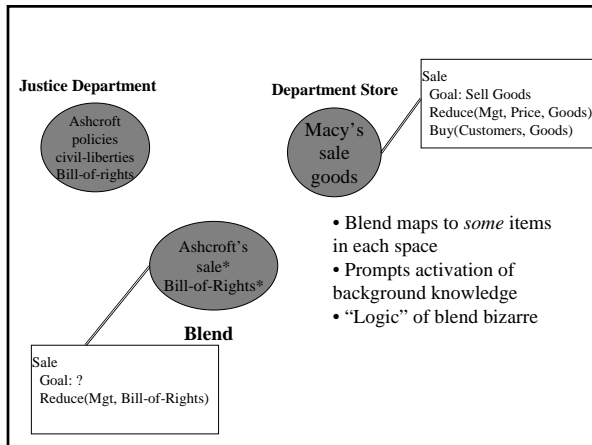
Justice Department

Ashcroft
policies
civil-liberties
Bill-of-rights

Department Store

Macy's
sale
goods

Sale
Goal: Sell Goods
Reduce(Mgt, Price, Goods)
Buy(Customers, Goods)

Ashcroft's
sale*
Bill-of-Rights*

Blend

• Blend maps to *some* items in each space
• Prompts activation of background knowledge
• "Logic" of blend bizarre

Sale
Goal: ?
Reduce(Mgt, Bill-of-Rights)